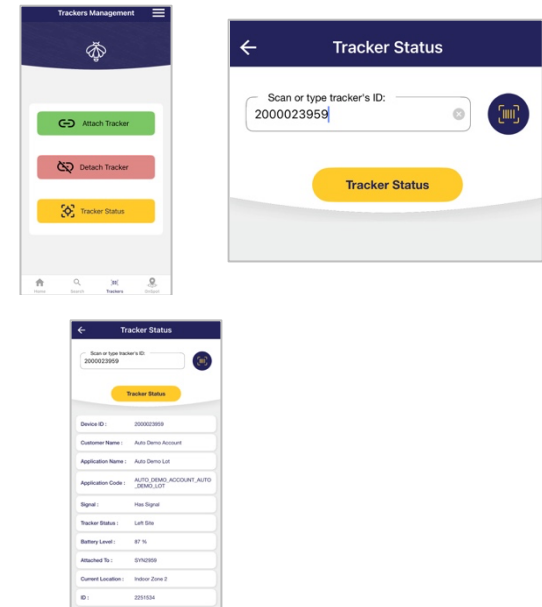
Trackers Management

Attach Tracker

Detach Tracker

Tracker Status

Home Search Trackers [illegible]

Tracker Status

Scan or type tracker's ID:

2000023959

Tracker Status

Tracker Status

Scan or type tracker's ID:

2000023959

Tracker Status

| | |
|---|---|
| Device ID : | 2000023959 |
| Customer Name : | Auto Demo Account |
| Application Name : | Auto Demo Lot |
| Application Code : | AUTO_DEMO_ACCOUNT_AUTO_DEMO_LOT |
| Signal : | Has Signal |
| Tracker Status : | Left Site |
| Battery Level : | 97 % |
| Attached To : | SYN2959 |
| Current Location : | Indoor Zone 2 |
| ID : | 2251534 |